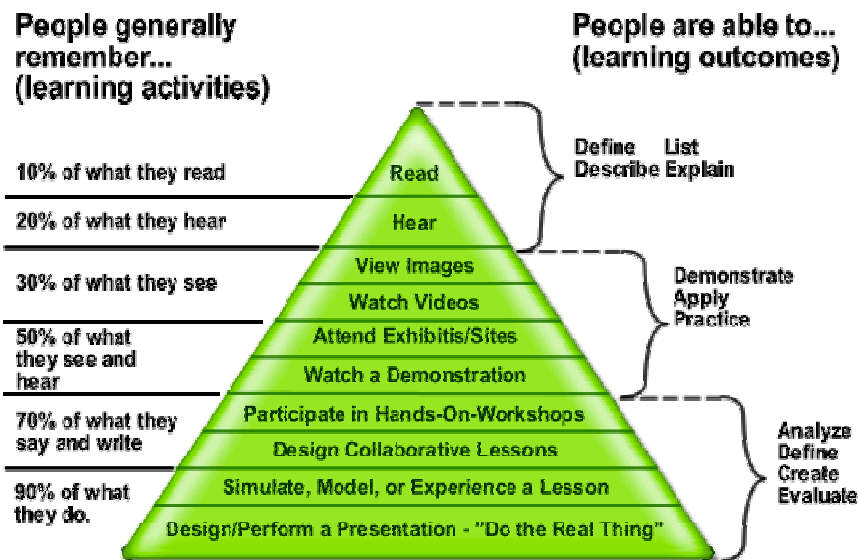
People generally remember... (learning activities)

People are able to... (learning outcomes)

10% of what they read

20% of what they hear

30% of what they see

50% of what they see and hear

70% of what they say and write

90% of what they do.

Read

Hear

View Images

Watch Videos

Attend Exhibitis/Sites

Watch a Demonstration

Participate in Hands-On-Workshops

Design Collaborative Lessons

Simulate, Model, or Experience a Lesson

Design/Perform a Presentation - "Do the Real Thing"

Define List
Describe Explain

Demonstrate
Apply
Practice

Analyze
Define
Create
Evaluate